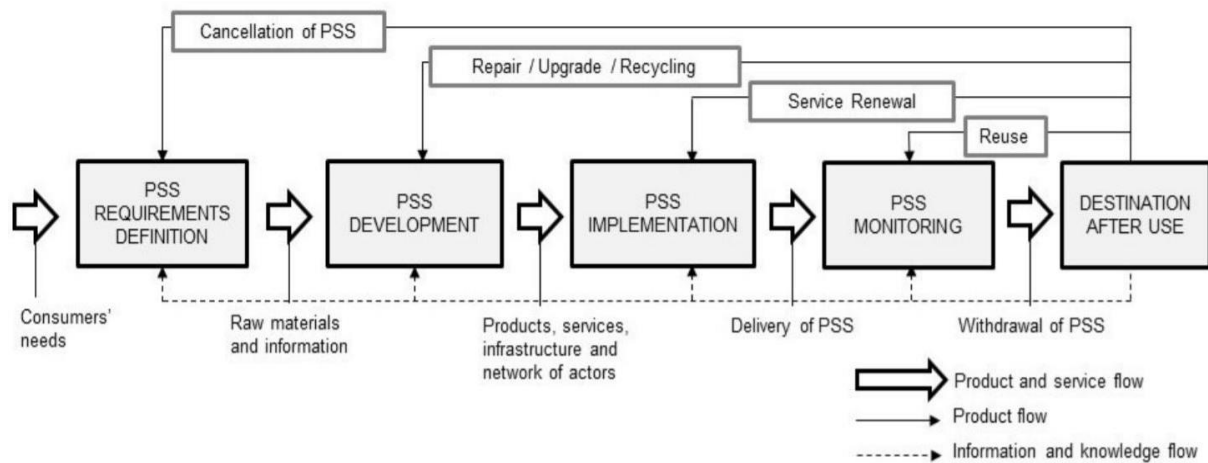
Cancellation of PSS

Repair / Upgrade / Recycling

Service Renewal

Reuse

PSS REQUIREMENTS DEFINITION

PSS DEVELOPMENT

PSS IMPLEMENTATION

PSS MONITORING

DESTINATION AFTER USE

Consumers' needs

Raw materials and information

Products, services, infrastructure and network of actors

Delivery of PSS

Withdrawal of PSS

Product and service flow

Product flow

Information and knowledge flow